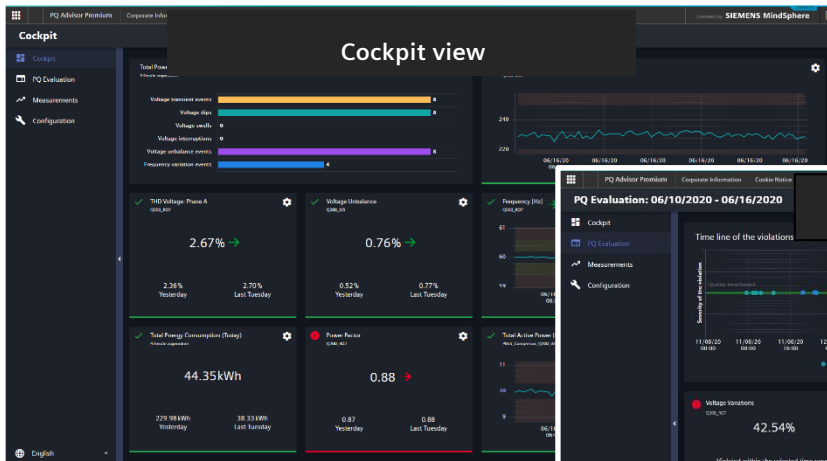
PQ Advisor Premium | Corporate Information

powered by SIEMENS MindSphere

Cockpit

Cockpit view

Cockpit
PQ Evaluation
Measurements
Configuration

Total Powe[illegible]

Voltage transient events 0
Voltage dips 0
Voltage swells 0
Voltage interruptions 0
Voltage unbalance events 0
Frequency variation events 0

240
230
06/16/20 06/16/20 06/16/20 06/16/20 06/16/20 06/16/20

THD Voltage: Phase A
2.67%
2.36% Yesterday
2.70% Last Tuesday

Voltage Unbalance
0.76%
0.52% Yesterday
0.77% Last Tuesday

Frequency [Hz]

Total Energy Consumption (Today)
44.35kWh
229.98 kWh Yesterday
38.33 kWh Last Tuesday

Power Factor
0.88
0.87 Yesterday
0.88 Last Tuesday

Total Active Power [

English

PQ Advisor Premium | Corporate Information | Cookie Notice

PQ Evaluation: 06/10/2020 - 06/16/2020

Cockpit
PQ Evaluation
Measurements
Configuration

Time line of the violations

Severity of the violation

11/06/20 00:00
11/06/20 12:00
11/06/20 00:00

Voltage Variations
42.54%